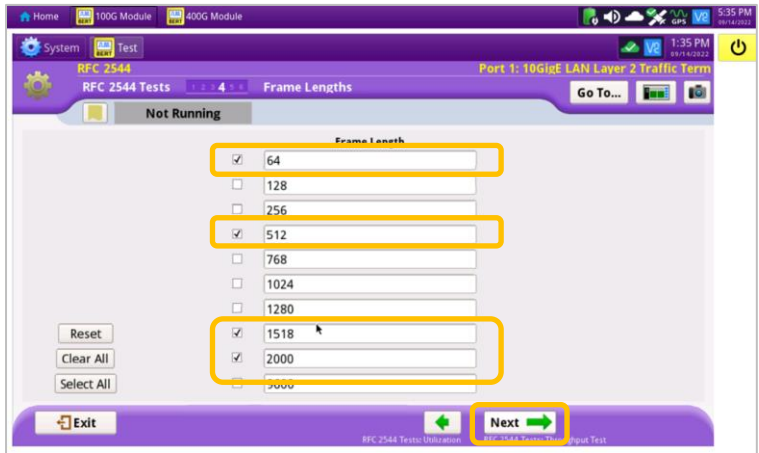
Home 100G Module 400G Module 5:35 PM 09/14/2022

System Test 1:35 PM 09/14/2022

RFC 2544
RFC 2544 Tests 1 2 3 4 5 6 Frame Lengths
Port 1: 10GigE LAN Layer 2 Traffic Term
Go To...

Not Running

Frame Length

| | |
|---|---|
| ☑ | 64 |
| ☐ | 128 |
| ☐ | 256 |
| ☑ | 512 |
| ☐ | 768 |
| ☐ | 1024 |
| ☐ | 1280 |
| ☑ | 1518 |
| ☑ | 2000 |
| ☐ | 9000 |

Reset
Clear All
Select All

Exit
RFC 2544 Tests: Utilization
Next
RFC 2544 Tests: Throughput Test